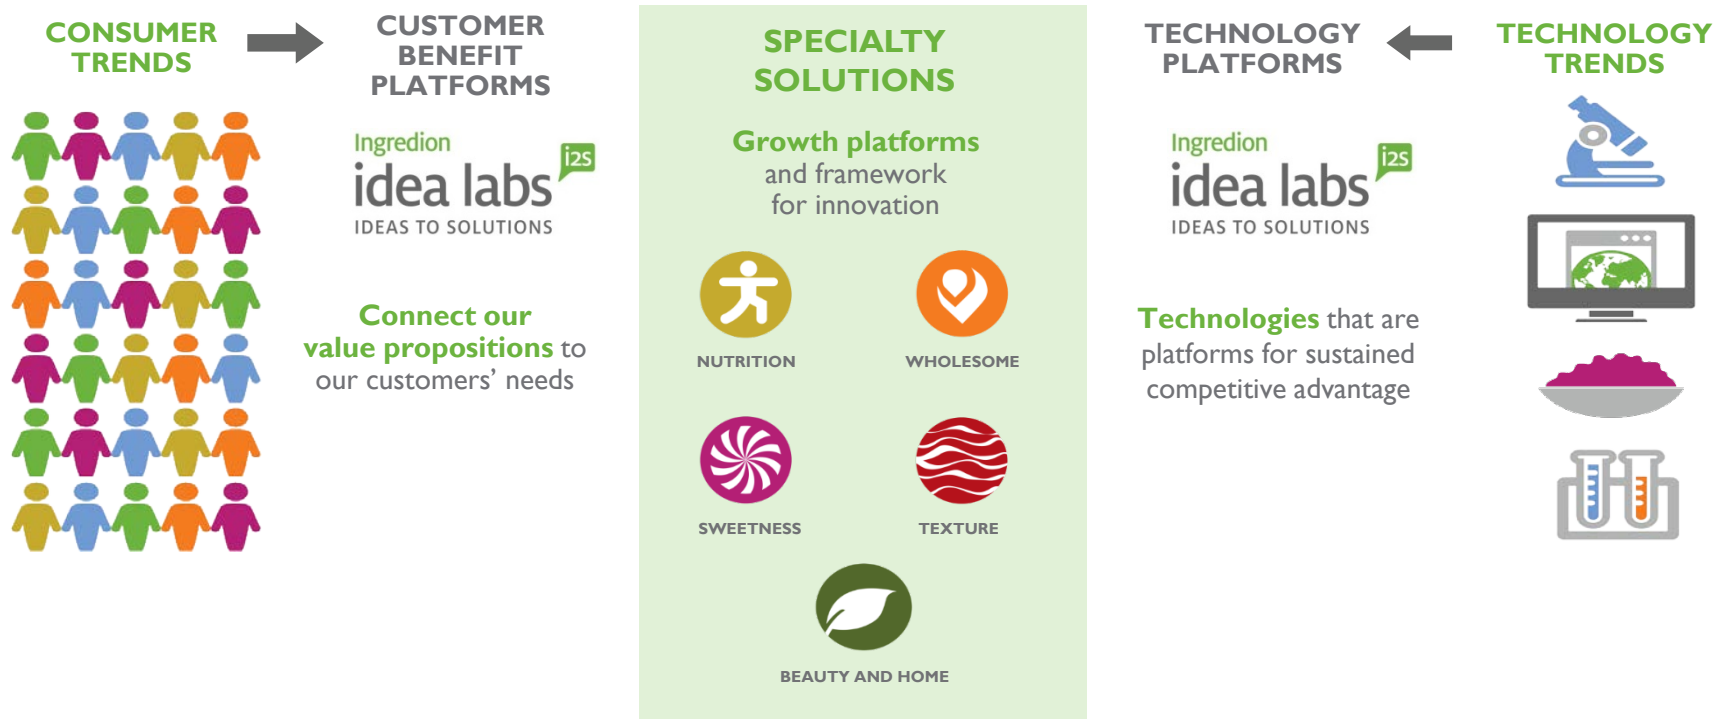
CONSUMER TRENDS

CUSTOMER BENEFIT PLATFORMS

Ingredion
idea labs
i2S
IDEAS TO SOLUTIONS

Connect our value propositions to our customers' needs

SPECIALTY SOLUTIONS

Growth platforms and framework for innovation

NUTRITION

WHOLESOME

SWEETNESS

TEXTURE

BEAUTY AND HOME

TECHNOLOGY PLATFORMS

Ingredion
idea labs
i2S
IDEAS TO SOLUTIONS

Technologies that are platforms for sustained competitive advantage

TECHNOLOGY TRENDS